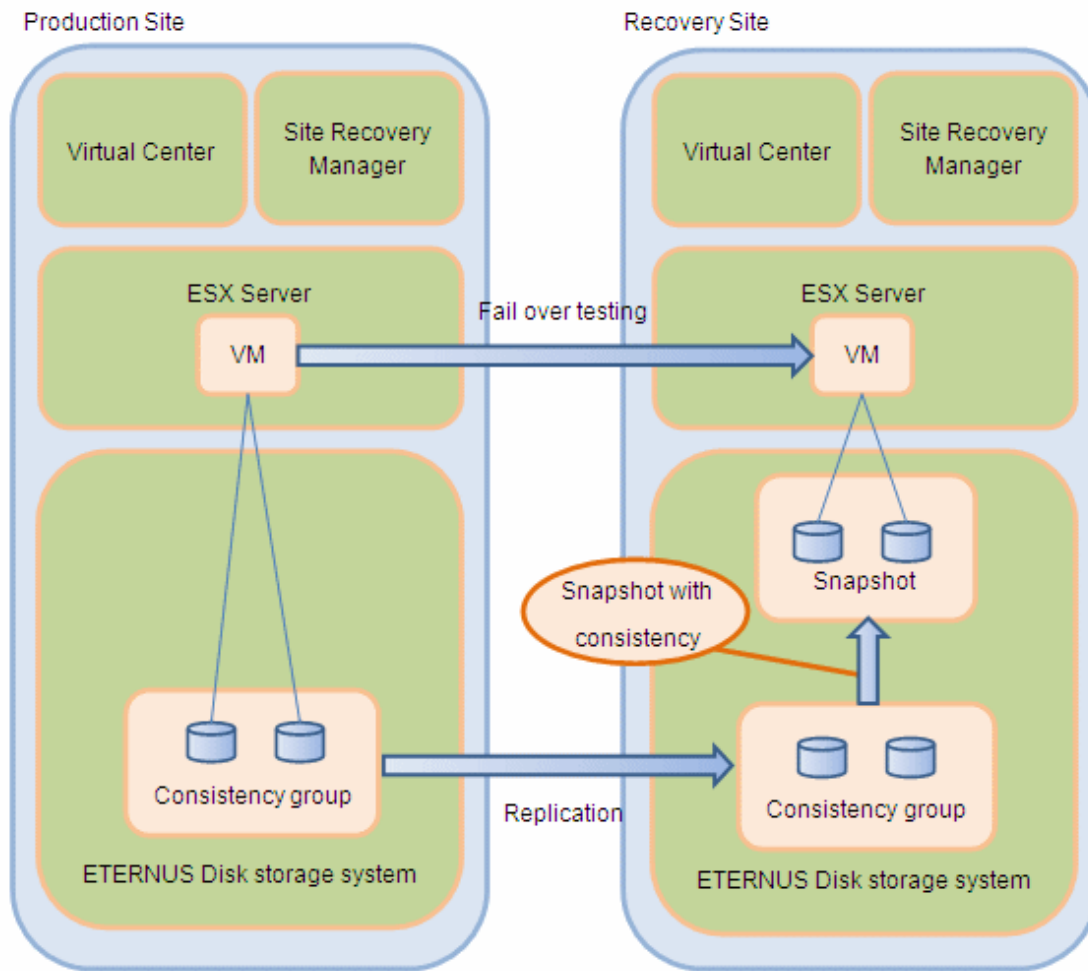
Production Site

Virtual Center

Site Recovery Manager

ESX Server

VM

Consistency group

ETERNUS Disk storage system

Fail over testing

Replication

Recovery Site

Virtual Center

Site Recovery Manager

ESX Server

VM

Snapshot

Snapshot with consistency

Consistency group

ETERNUS Disk storage system